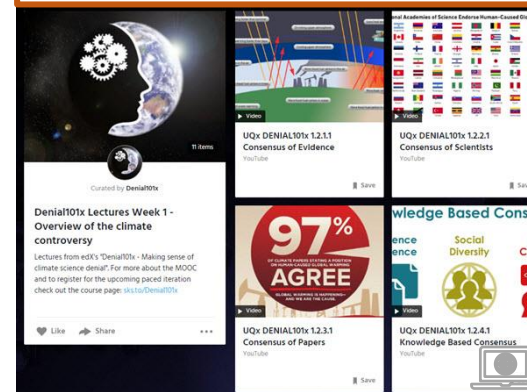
11 items

Curated by Denial101x

Denial101x Lectures Week 1 - Overview of the climate controversy

Lectures from edX's "Denial101x - Making sense of climate science denial". For more about the MOOC and to register for the upcoming paced iteration check out the course page: sks.to/Denial101x

Like Share ...

Video
UQx DENIAL101x 1.2.1.1 Consensus of Evidence
YouTube
Save

National Academies of Science Endorse Human-Caused Gl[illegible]
Video
UQx DENIAL101x 1.2.2.1 Consensus of Scientists
YouTube
Sa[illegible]

97%
OF CLIMATE PAPERS STATING A POSITION ON HUMAN-CAUSED GLOBAL WARMING
AGREE
GLOBAL WARMING IS HAPPENING— AND WE ARE THE CAUSE
Video
UQx DENIAL101x 1.2.3.1 Consensus of Papers
YouTube
Save

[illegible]wledge Based Cons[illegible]
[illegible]ence
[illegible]ence
Social Diversity
C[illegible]
Video
UQx DENIAL101x 1.2.4.1 Knowledge Based Consensus
YouTube